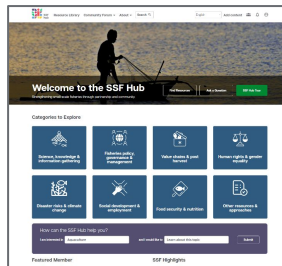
Resource Library Community Forums About Search

English Add Content

Welcome to the SSF Hub

Strengthening small-scale fisheries through partnership and community

Find Resources Ask a Question SSF Hub Tour

Categories to Explore

Science, knowledge & information gathering

Fisheries policy, governance & management

Value chains & post harvest

Human rights & gender equality

Disaster risks & climate change

Social development & employment

Food security & nutrition

Other resources & approaches

How can the SSF Hub help you?

I am interested in Aquaculture and would like to Learn about this topic Submit

Featured Member

SSF Highlights